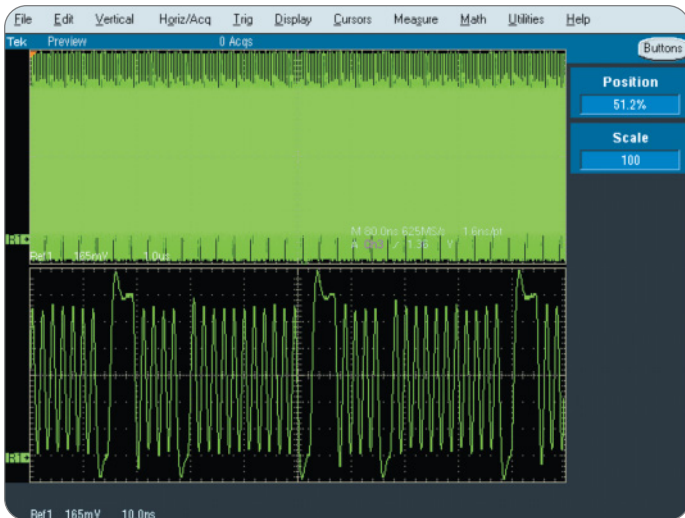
File Edit Vertical Horiz/Acq Trig Display Cursors Measure Math Utilities Help

Tek Preview 0 Acqs

Buttons

Position
51.2%

Scale
100

Ref1 165mV 1.0µs

M 80.0ns 625MS/s 1.6ns/pt
A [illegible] / 1.3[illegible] V

Ref1 165mV 10.0ns